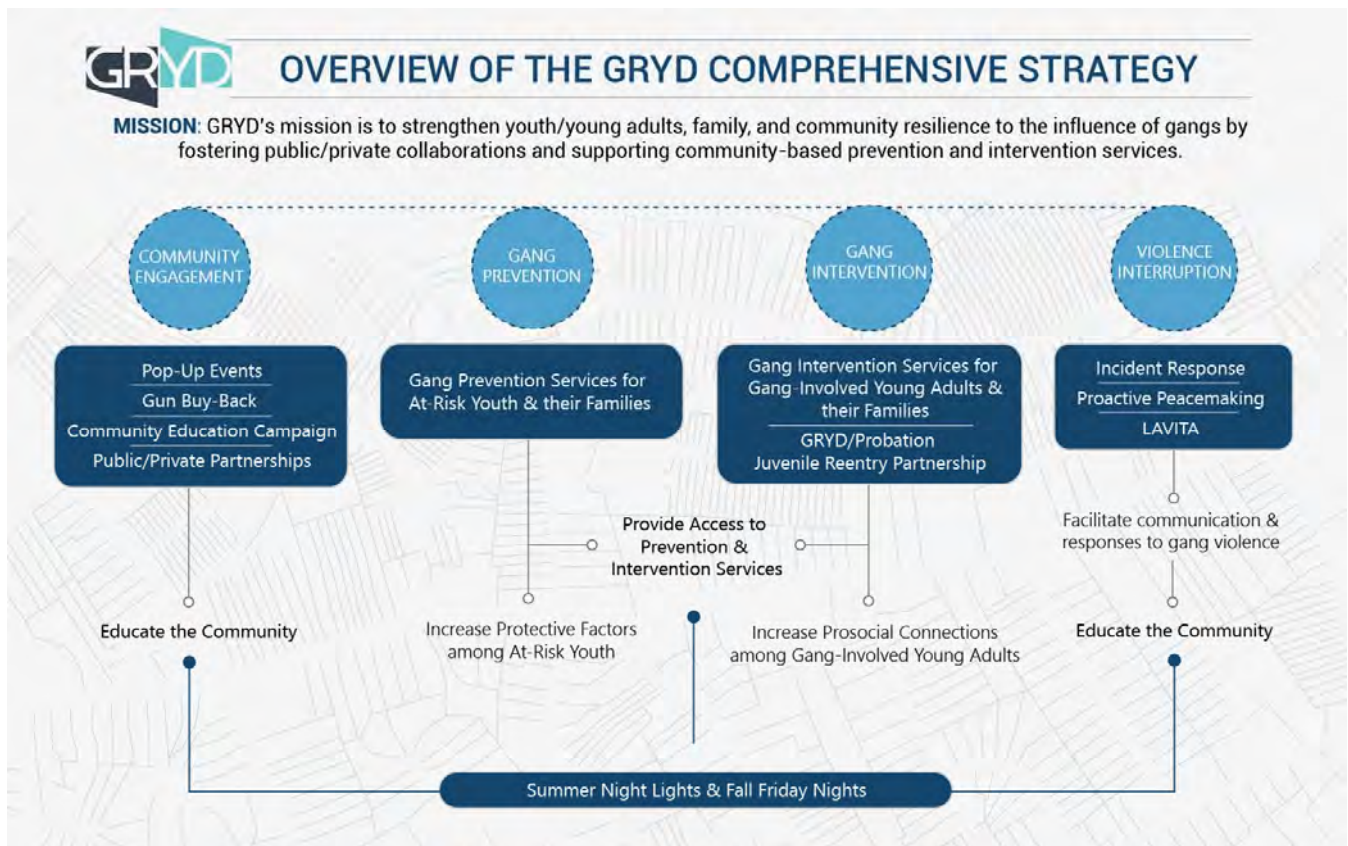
GRYD

OVERVIEW OF THE GRYD COMPREHENSIVE STRATEGY

MISSION: GRYD's mission is to strengthen youth/young adults, family, and community resilience to the influence of gangs by fostering public/private collaborations and supporting community-based prevention and intervention services.

COMMUNITY ENGAGEMENT

GANG PREVENTION

GANG INTERVENTION

VIOLENCE INTERRUPTION

Pop-Up Events
Gun Buy-Back
Community Education Campaign
Public/Private Partnerships

Gang Prevention Services for At-Risk Youth & their Families

Gang Intervention Services for Gang-Involved Young Adults & their Families
GRYD/Probation Juvenile Reentry Partnership

Incident Response
Proactive Peacemaking
LAVITA

Provide Access to Prevention & Intervention Services

Facilitate communication & responses to gang violence

Educate the Community

Increase Protective Factors among At-Risk Youth

Increase Prosocial Connections among Gang-Involved Young Adults

Educate the Community

Summer Night Lights & Fall Friday Nights